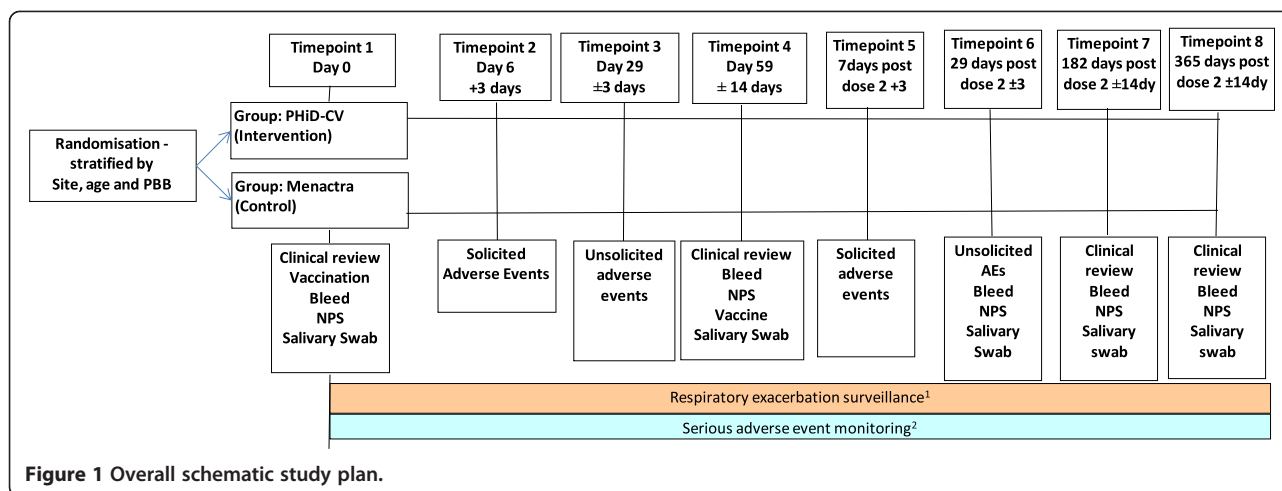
Timepoint 1
Day 0

Timepoint 2
Day 6
+3 days

Timepoint 3
Day 29
±3 days

Timepoint 4
Day 59
± 14 days

Timepoint 5
7days post
dose 2 +3

Timepoint 6
29 days post
dose 2 ±3

Timepoint 7
182 days post
dose 2 ±14dy

Timepoint 8
365 days post
dose 2 ±14dy

Randomisation - stratified by Site, age and PBB

Group: PHiD-CV (Intervention)

Group: Menactra (Control)

Clinical review
Vaccination
Bleed
NPS
Salivary Swab

Solicited
Adverse Events

Unsolicited
adverse
events

Clinical review
Bleed
NPS
Vaccine
Salivary Swab

Solicited
adverse
events

Unsolicited
AEs
Bleed
NPS
Salivary
Swab

Clinical
review
Bleed
NPS
Salivary
swab

Clinical
review
Bleed
NPS
Salivary
swab

Respiratory exacerbation surveillance$^1$

Serious adverse event monitoring$^2$

Figure 1 Overall schematic study plan.